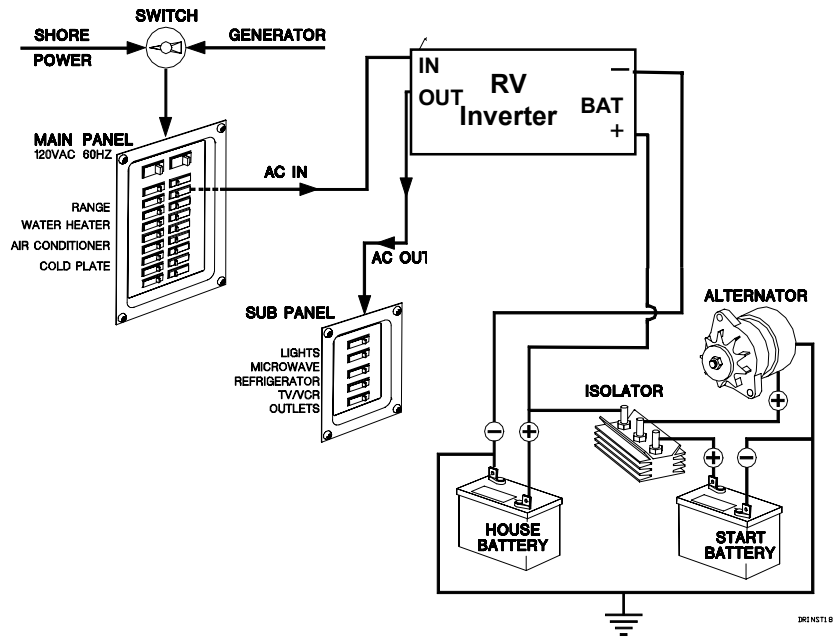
SWITCH
SHORE POWER
GENERATOR
IN
OUT
RV Inverter
BAT
−
+
MAIN PANEL
120VAC 60HZ
AC IN
RANGE
WATER HEATER
AIR CONDITIONER
COLD PLATE
AC OUT
SUB PANEL
LIGHTS
MICROWAVE
REFRIGERATOR
TV/VCR
OUTLETS
ALTERNATOR
ISOLATOR
−
+
+
+
−
HOUSE BATTERY
START BATTERY
DRINST18